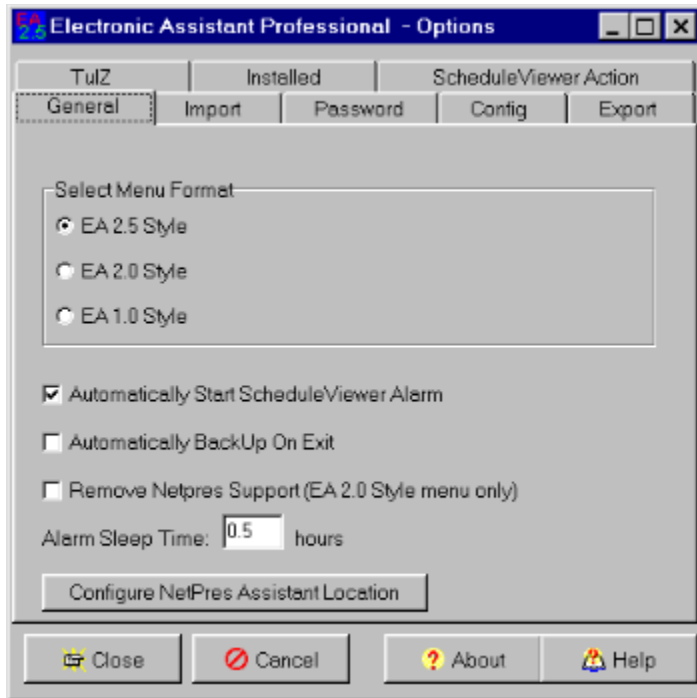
EA 2.5 Electronic Assistant Professional - Options

TulZ
Installed
ScheduleViewer Action
General
Import
Password
Config
Export

Select Menu Format
EA 2.5 Style
EA 2.0 Style
EA 1.0 Style

Automatically Start ScheduleViewer Alarm
Automatically BackUp On Exit
Remove Netpres Support (EA 2.0 Style menu only)

Alarm Sleep Time: 0.5 hours

Configure NetPres Assistant Location

Close
Cancel
About
Help